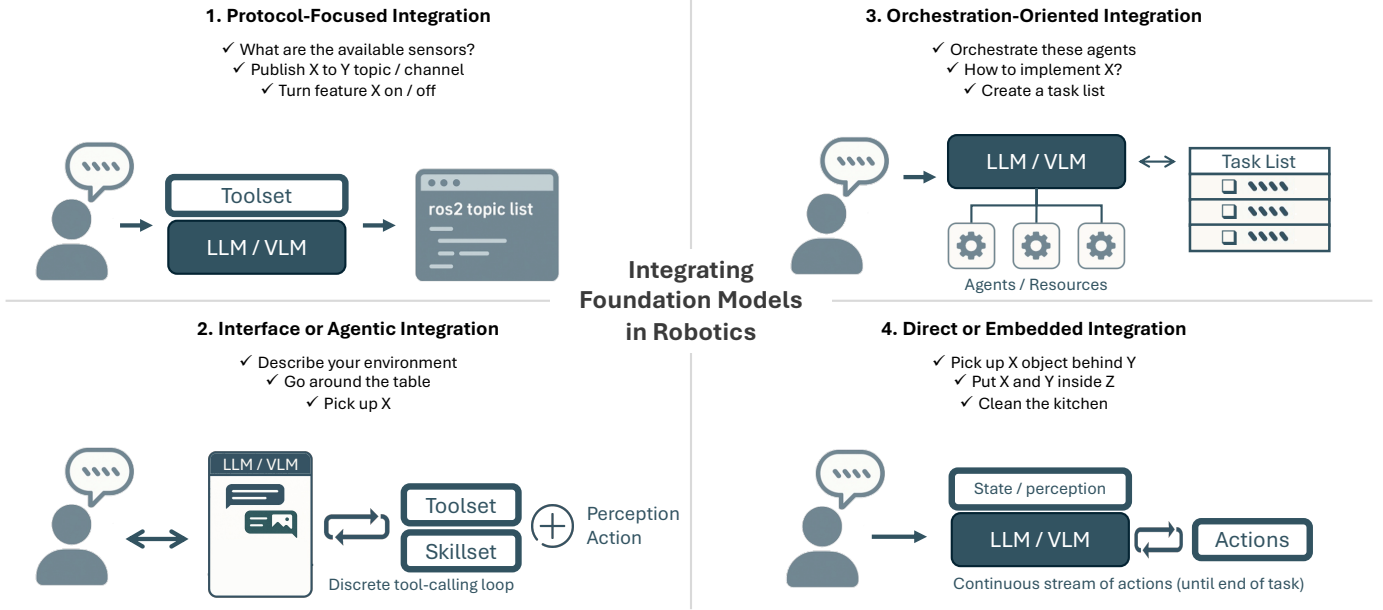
1. Protocol-Focused Integration

✓ What are the available sensors?
✓ Publish X to Y topic / channel
✓ Turn feature X on / off

Toolset

LLM / VLM

ros2 topic list

3. Orchestration-Oriented Integration

✓ Orchestrate these agents
✓ How to implement X?
✓ Create a task list

LLM / VLM

Task List

Agents / Resources

Integrating Foundation Models in Robotics

2. Interface or Agentic Integration

✓ Describe your environment
✓ Go around the table
✓ Pick up X

LLM / VLM

Toolset

Skillset

Perception
Action

Discrete tool-calling loop

4. Direct or Embedded Integration

✓ Pick up X object behind Y
✓ Put X and Y inside Z
✓ Clean the kitchen

State / perception

LLM / VLM

Actions

Continuous stream of actions (until end of task)